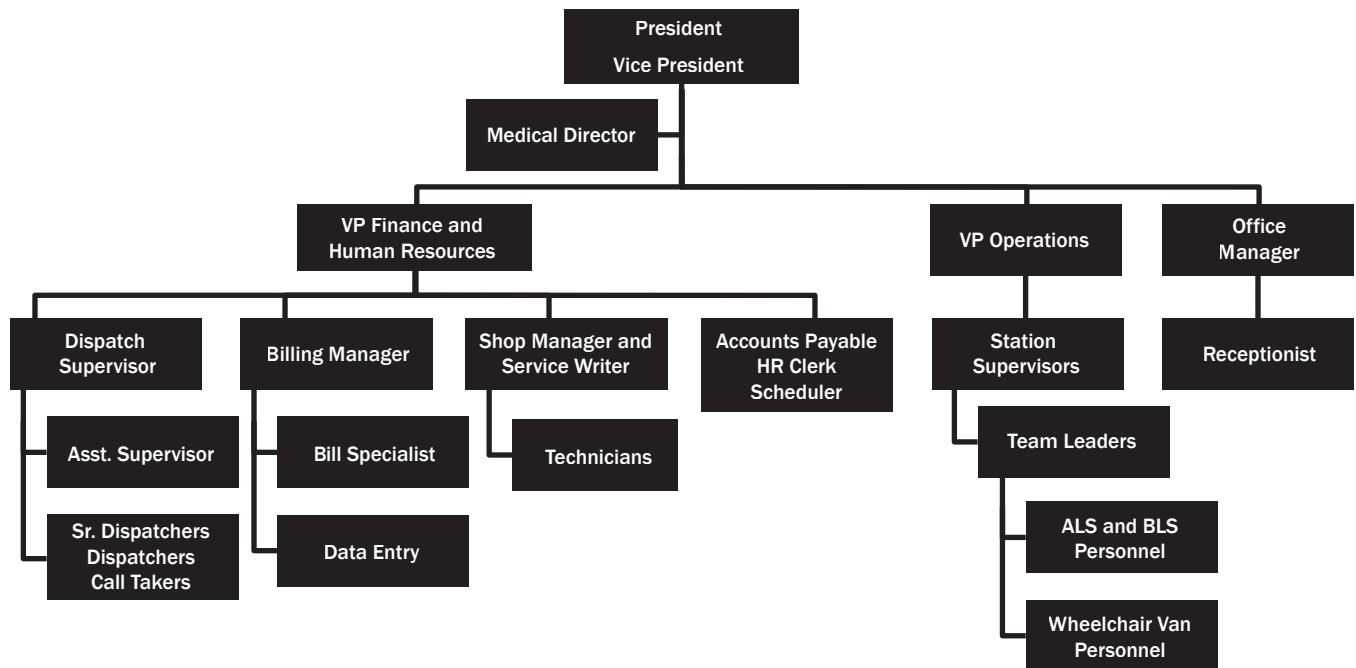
President
Vice President

Medical Director

VP Finance and Human Resources

VP Operations

Office Manager

Dispatch Supervisor

Asst. Supervisor

Sr. Dispatchers
Dispatchers
Call Takers

Billing Manager

Bill Specialist

Data Entry

Shop Manager and Service Writer

Technicians

Accounts Payable
HR Clerk
Scheduler

Station Supervisors

Team Leaders

ALS and BLS Personnel

Wheelchair Van Personnel

Receptionist